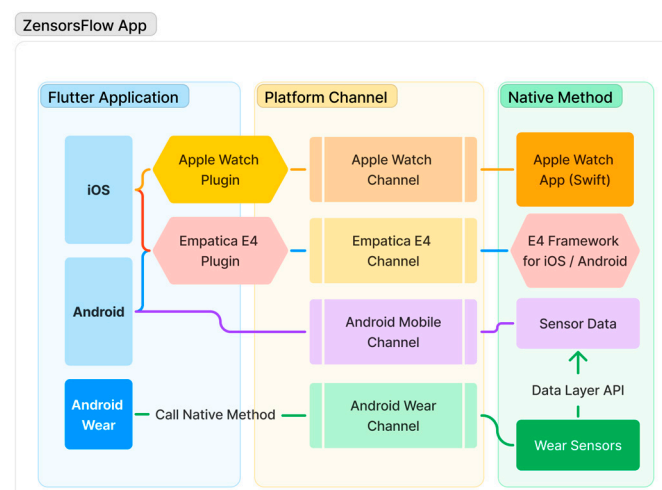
ZensorsFlow App

Flutter Application

Platform Channel

Native Method

iOS

Apple Watch Plugin

Apple Watch Channel

Apple Watch App (Swift)

Empatica E4 Plugin

Empatica E4 Channel

E4 Framework for iOS / Android

Android

Android Mobile Channel

Sensor Data

Data Layer API

Android Wear

Call Native Method

Android Wear Channel

Wear Sensors